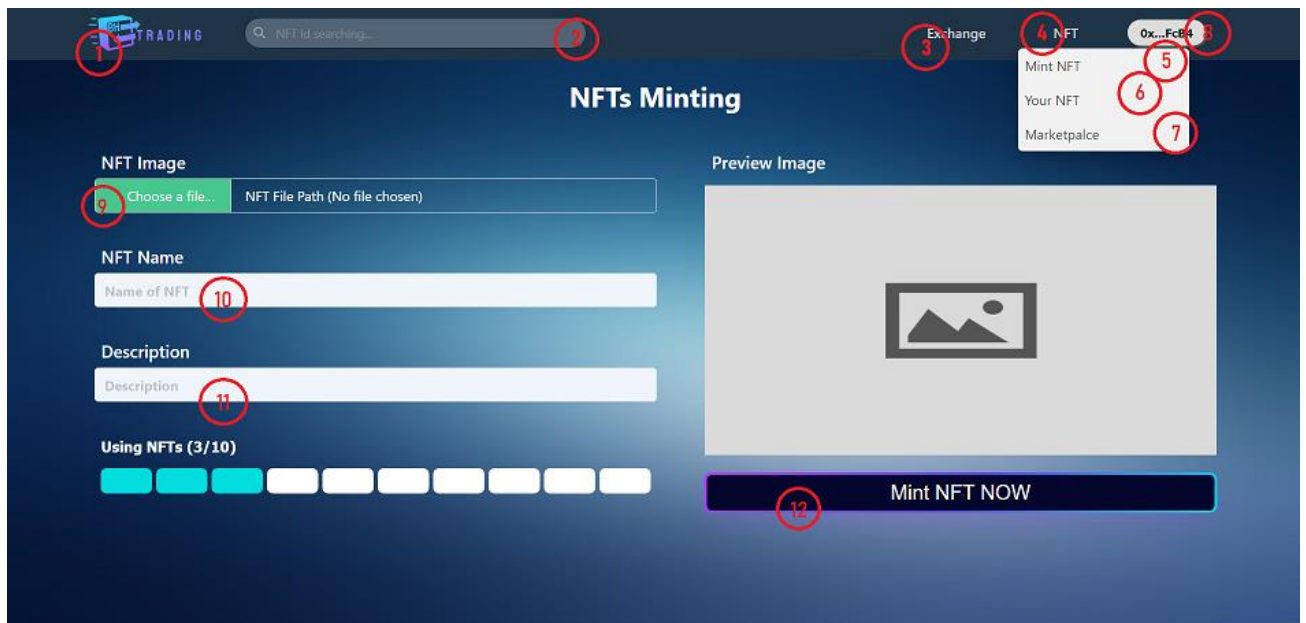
1 TRADING

NFT id searching... 2

Exchange 3

4 NFT

0x...FcB4 8

Mint NFT 5

Your NFT 6

Marketpalce 7

NFTs Minting

NFT Image

9 Choose a file... NFT File Path (No file chosen)

NFT Name

Name of NFT 10

Description

Description 11

Using NFTs (3/10)

Preview Image

Mint NFT NOW

12